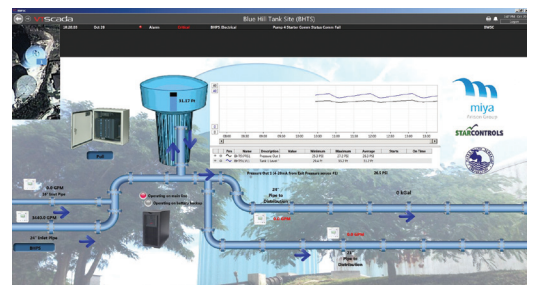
vscada

Blue Hill Tank Site (BHTS)

Alarm

BHPS Electrical

Pump 4 Starter Comm Status Comm Fail

DWDC

91.57 Ft

miya

STARCONTROLS

0.0 GPM

36" Inlet Pipe

3145.0 GPM

24" Inlet Pipe

Pressure Out 1 (4-30 inch Zone Exit Pressure sensor #1)

0 kGal

Pipe to Distribution

Pipe to Distribution

Pressure Out 1

Tank 1 Level

Operating on main line

Operating on battery backup